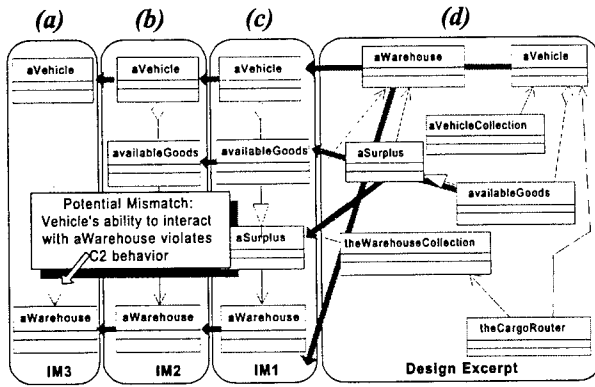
(a)

(b)

(c)

(d)

aVehicle

aVehicle

aVehicle

aWarehouse

aVehicle

availableGoods

availableGoods

aVehicleCollection

aSurplus

availableGoods

Potential Mismatch: Vehicle's ability to interact with aWarehouse violates C2 behavior

aSurplus

theWarehouseCollection

aWarehouse

aWarehouse

aWarehouse

theCargoRouter

IM3

IM2

IM1

Design Excerpt